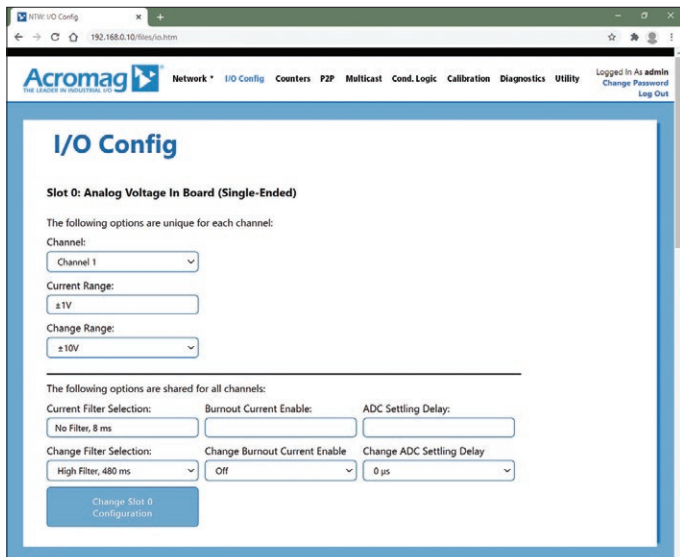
NTW: I/O Config

192.168.0.10/files/io.htm

Acromag
THE LEADER IN INDUSTRIAL I/O

Network * I/O Config Counters P2P Multicast Cond. Logic Calibration Diagnostics Utility

Logged In As admin
Change Password
Log Out

I/O Config

Slot 0: Analog Voltage In Board (Single-Ended)

The following options are unique for each channel:

Channel:
Channel 1

Current Range:
±1V

Change Range:
±10V

The following options are shared for all channels:

Current Filter Selection:
No Filter, 8 ms

Burnout Current Enable:

ADC Settling Delay:

Change Filter Selection:
High Filter, 480 ms

Change Burnout Current Enable
Off

Change ADC Settling Delay
0 µs

Change Slot 0 Configuration